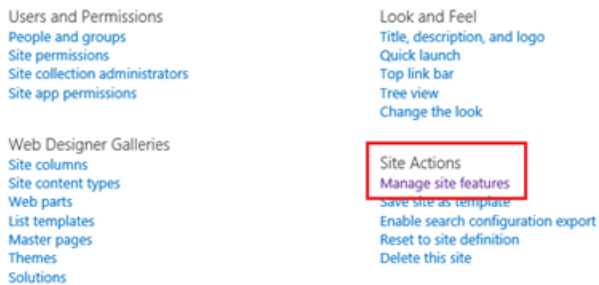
Users and Permissions
People and groups
Site permissions
Site collection administrators
Site app permissions

Web Designer Galleries
Site columns
Site content types
Web parts
List templates
Master pages
Themes
Solutions

Look and Feel
Title, description, and logo
Quick launch
Top link bar
Tree view
Change the look

Site Actions
Manage site features
Save site as template
Enable search configuration export
Reset to site definition
Delete this site